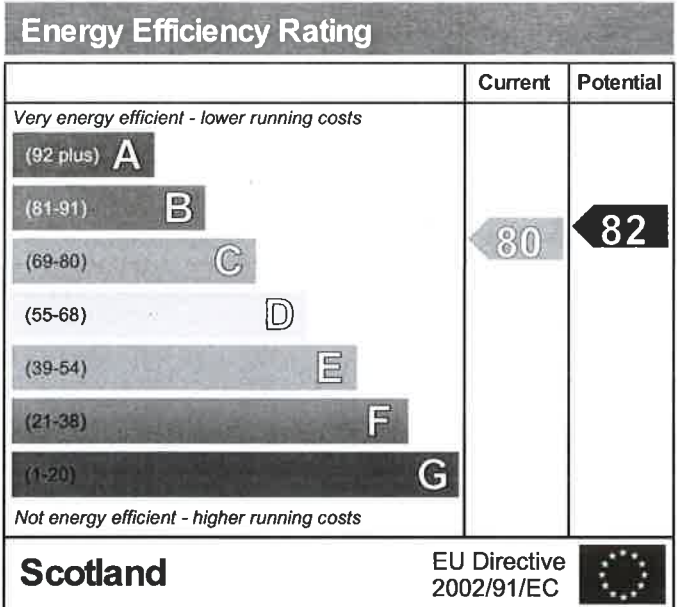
Energy Efficiency Rating

| | Current | Potential |
|---|---|---|
| Very energy efficient - lower running costs | | |
| (92 plus) A | | |
| (81-91) B | | 82 |
| (69-80) C | 80 | |
| (55-68) D | | |
| (39-54) E | | |
| (21-38) F | | |
| (1-20) G | | |
| Not energy efficient - higher running costs | | |

Scotland

EU Directive 2002/91/EC